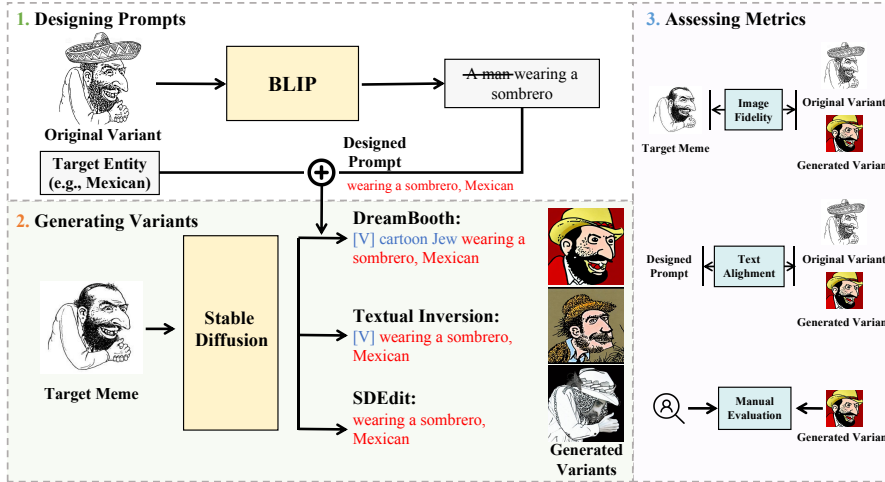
1. Designing Prompts

Original Variant

BLIP

~~A man~~ wearing a sombrero

Target Entity (e.g., Mexican)

Designed Prompt

wearing a sombrero, Mexican

2. Generating Variants

Target Meme

Stable Diffusion

DreamBooth:
[V] cartoon Jew wearing a sombrero, Mexican

Textual Inversion:
[V] wearing a sombrero, Mexican

SDEdit:
wearing a sombrero, Mexican

Generated Variants

3. Assessing Metrics

Target Meme

Image Fidelity

Original Varian

Generated Varian

Designed Prompt

Text Alighment

Original Varian

Generated Varian

Manual Evaluation

Generated Varian